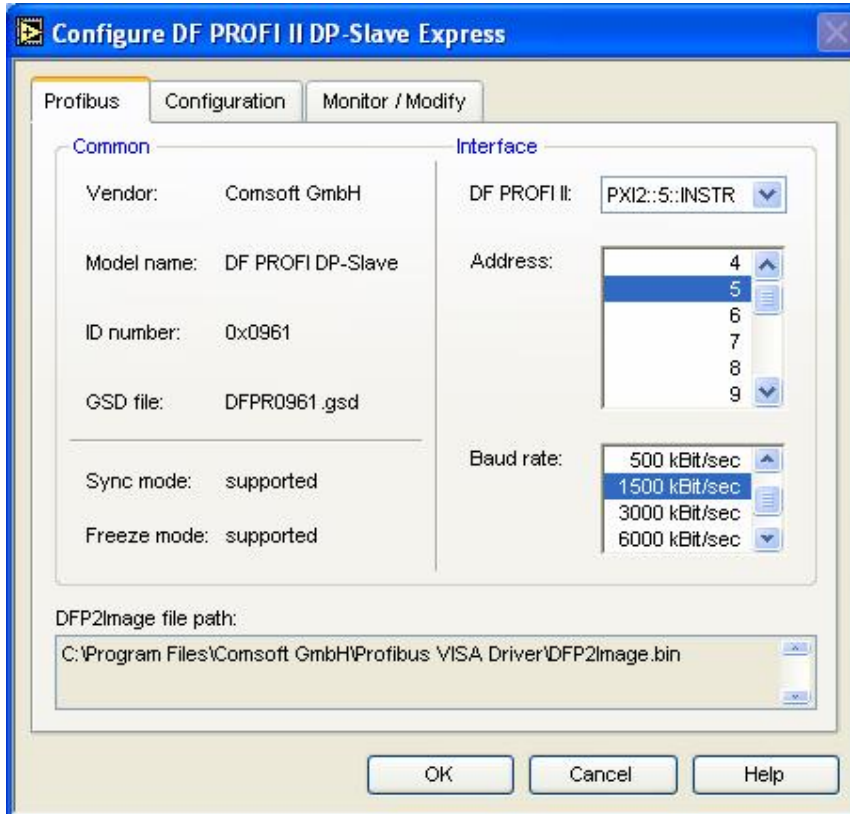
Configure DF PROFI II DP-Slave Express

Profibus | Configuration | Monitor / Modify

Common

Vendor: Comsoft GmbH

Model name: DF PROFI DP-Slave

ID number: 0x0961

GSD file: DFPR0961.gsd

Sync mode: supported

Freeze mode: supported

Interface

DF PROFI II: PXI2::5::INSTR

Address:
4
5
6
7
8
9

Baud rate:
500 kBit/sec
1500 kBit/sec
3000 kBit/sec
6000 kBit/sec

DFP2Image file path:

C:\Program Files\Comsoft GmbH\Profibus VISA Driver\DFP2Image.bin

OK | Cancel | Help